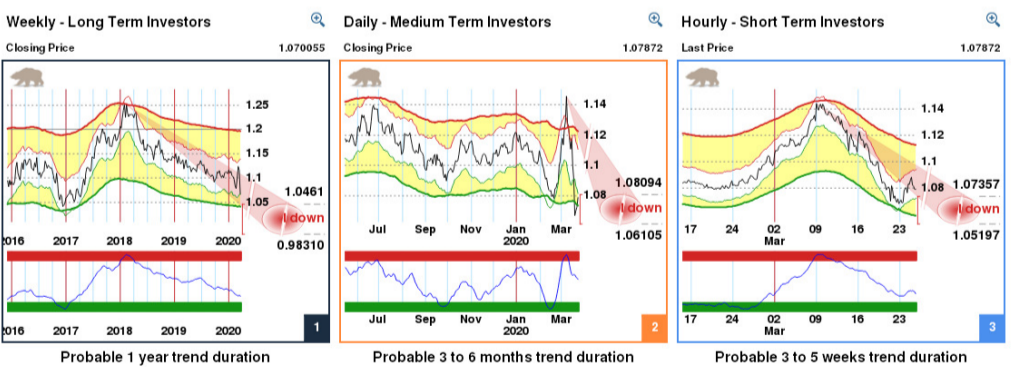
Weekly - Long Term Investors

Closing Price 1.070055

1.25
1.2
1.15
1.1
1.05
1.0461
down
0.98310

2016 2017 2018 2019 2020

2016 2017 2018 2019 2020

1

Probable 1 year trend duration

Daily - Medium Term Investors

Closing Price 1.07872

1.14
1.12
1.1
1.08
1.08094
down
1.06105

Jul Sep Nov Jan 2020 Mar

Jul Sep Nov Jan 2020 Mar

2

Probable 3 to 6 months trend duration

Hourly - Short Term Investors

Last Price 1.07872

1.14
1.12
1.1
1.08
1.07357
down
1.05197

17 24 02 Mar 09 16 23

17 24 02 Mar 09 16 23

3

Probable 3 to 5 weeks trend duration